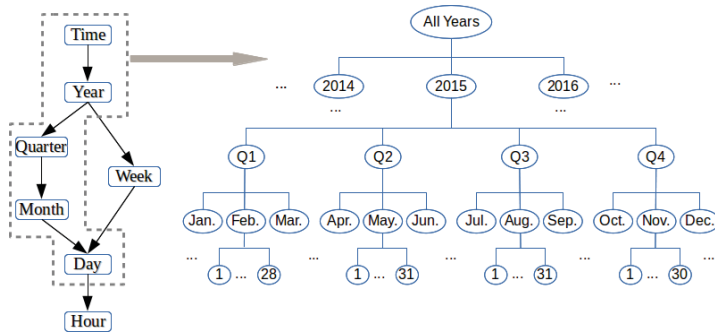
Time
Year
Quarter
Week
Month
Day
Hour

All Years
... 2014 2015 2016 ...
...
Q1 Q2 Q3 Q4
Jan. Feb. Mar. Apr. May. Jun. Jul. Aug. Sep. Oct. Nov. Dec.
... 1 ... 28 ... 1 ... 31 ... 1 ... 31 ... 1 ... 30 ...